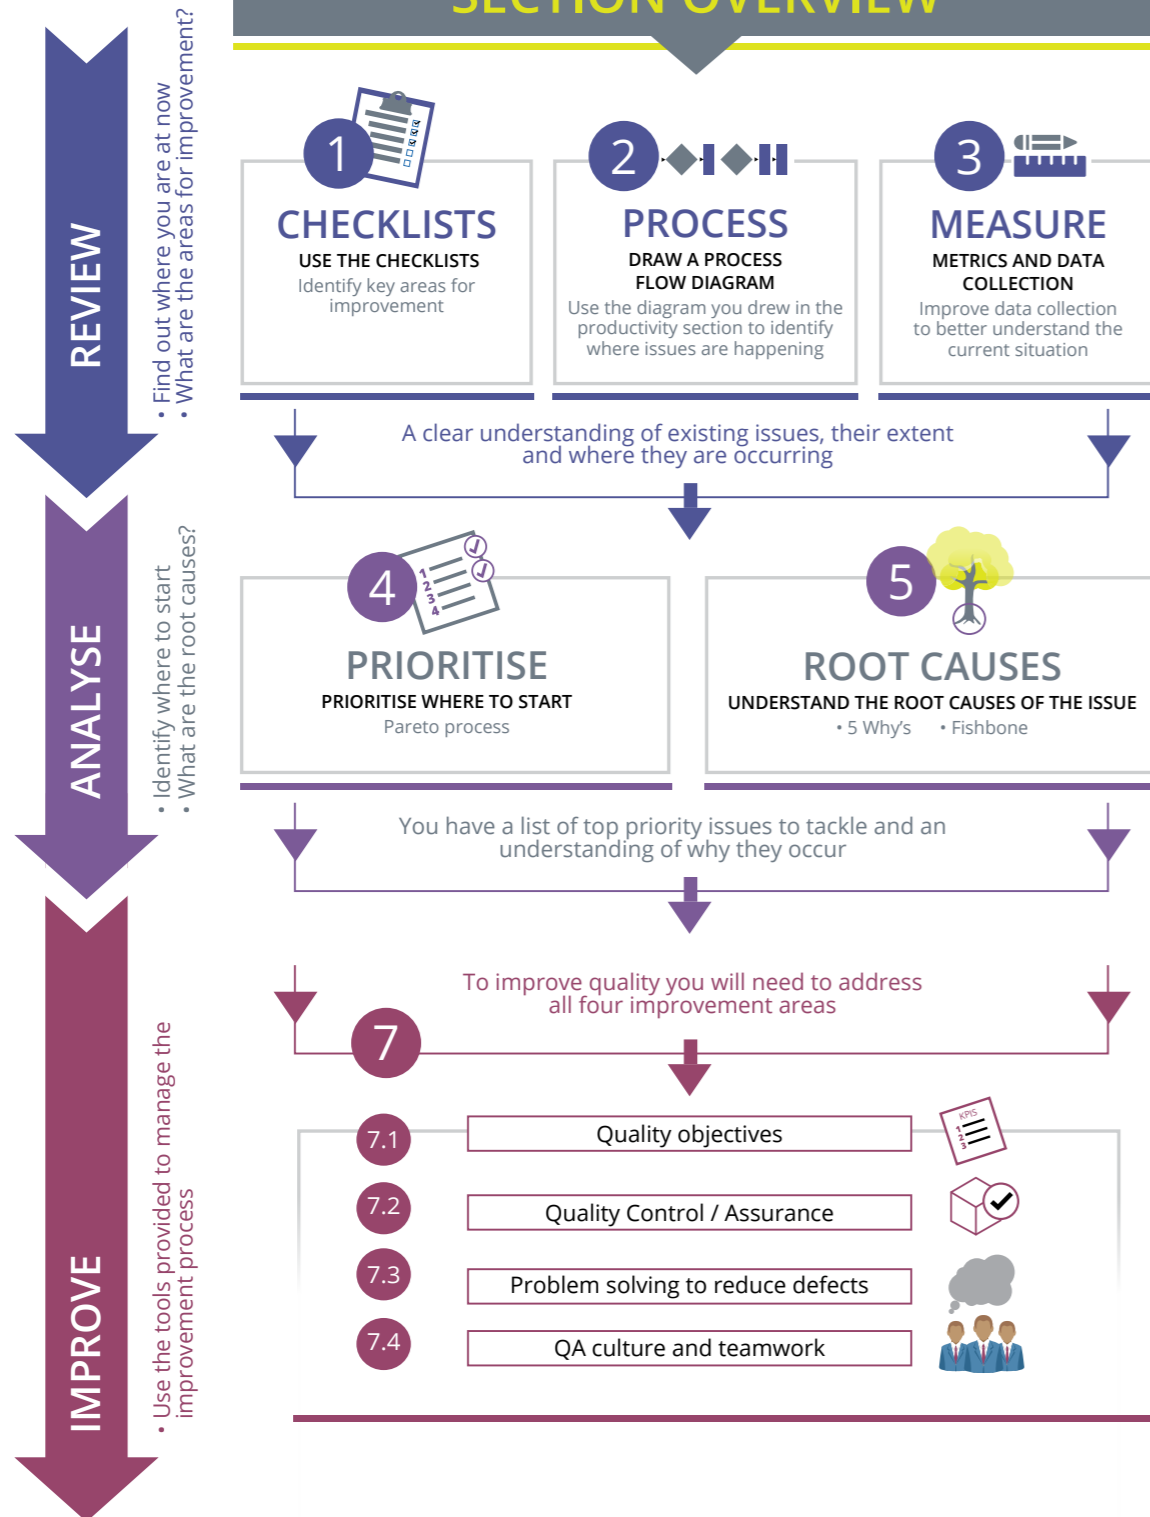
SECTION OVERVIEW

REVIEW

• Find out where you are at now
• What are the areas for improvement?

1
CHECKLISTS
USE THE CHECKLISTS
Identify key areas for improvement

2
PROCESS
DRAW A PROCESS FLOW DIAGRAM
Use the diagram you drew in the productivity section to identify where issues are happening

3
MEASURE
METRICS AND DATA COLLECTION
Improve data collection to better understand the current situation

A clear understanding of existing issues, their extent and where they are occurring

ANALYSE

• Identify where to start
• What are the root causes?

4
PRIORITISE
PRIORITISE WHERE TO START
Pareto process

5
ROOT CAUSES
UNDERSTAND THE ROOT CAUSES OF THE ISSUE
• 5 Why's • Fishbone

You have a list of top priority issues to tackle and an understanding of why they occur

IMPROVE

• Use the tools provided to manage the improvement process

To improve quality you will need to address all four improvement areas

7

7.1 Quality objectives
KPIS
7.2 Quality Control / Assurance
7.3 Problem solving to reduce defects
7.4 QA culture and teamwork